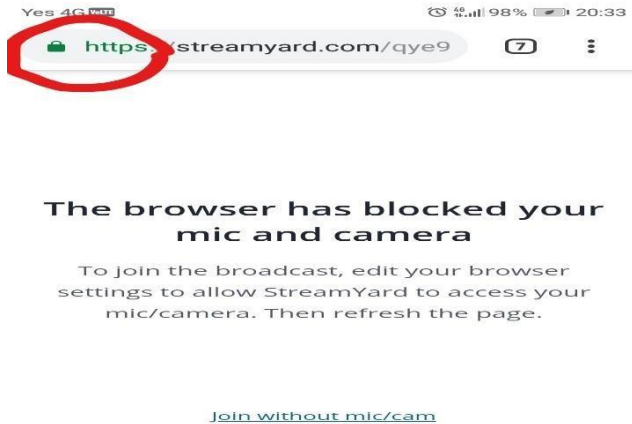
Yes 4G VoLTE

4G 98% 20:33

https://streamyard.com/qye9

7

The browser has blocked your mic and camera

To join the broadcast, edit your browser settings to allow StreamYard to access your mic/camera. Then refresh the page.

Join without mic/cam